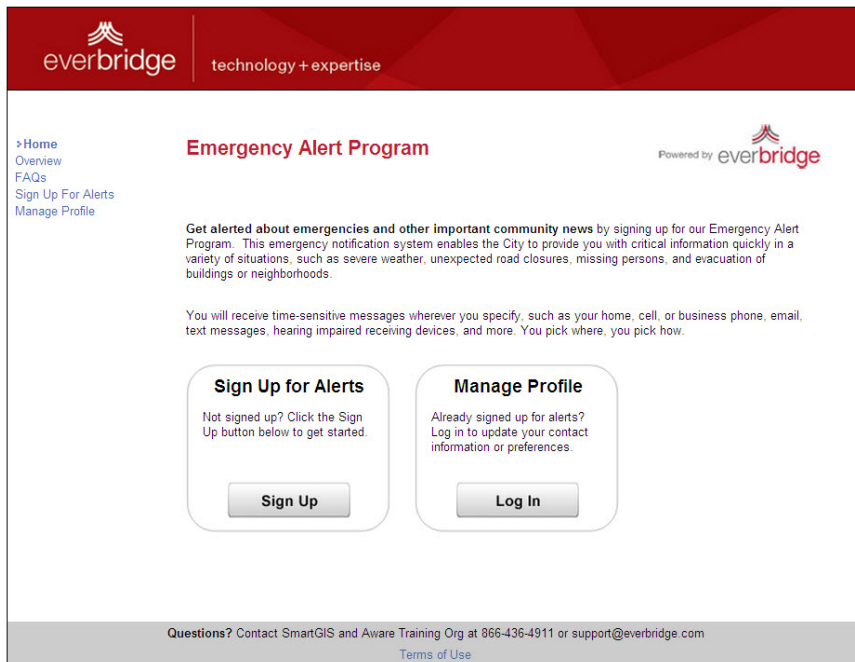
everbridge technology + expertise

›Home
Overview
FAQs
Sign Up For Alerts
Manage Profile

Emergency Alert Program

Powered by everbridge

Get alerted about emergencies and other important community news by signing up for our Emergency Alert Program. This emergency notification system enables the City to provide you with critical information quickly in a variety of situations, such as severe weather, unexpected road closures, missing persons, and evacuation of buildings or neighborhoods.

You will receive time-sensitive messages wherever you specify, such as your home, cell, or business phone, email, text messages, hearing impaired receiving devices, and more. You pick where, you pick how.

Sign Up for Alerts

Not signed up? Click the Sign Up button below to get started.

Sign Up

Manage Profile

Already signed up for alerts? Log in to update your contact information or preferences.

Log In

Questions? Contact SmartGIS and Aware Training Org at 866-436-4911 or support@everbridge.com

Terms of Use